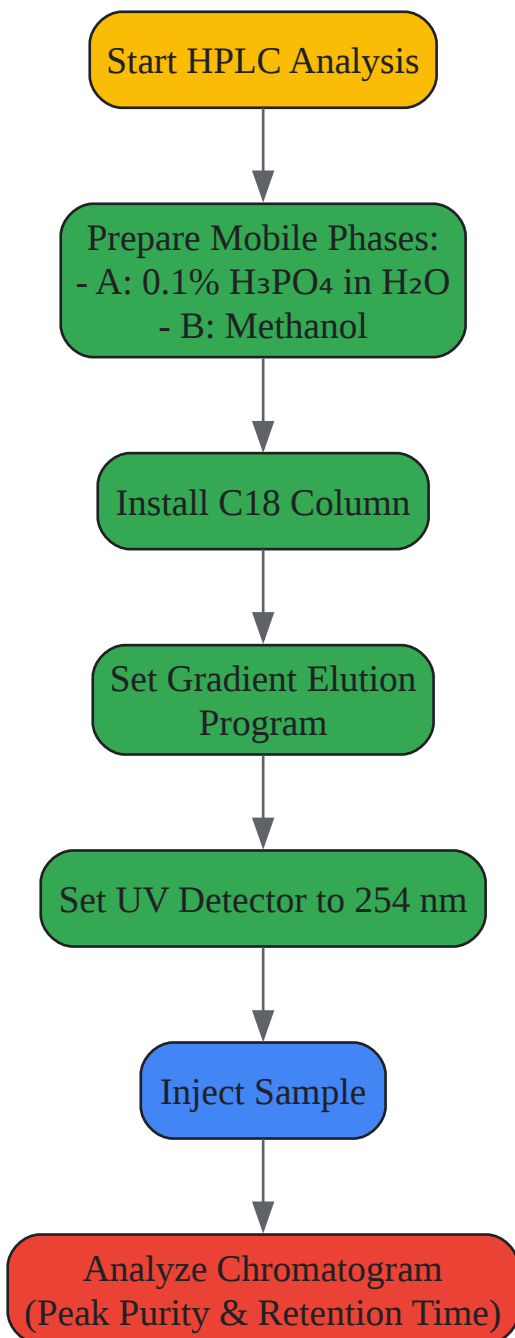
Start HPLC Analysis

Prepare Mobile Phases:
- A: 0.1% $H_3PO_4$ in $H_2O$
- B: Methanol

Install C18 Column

Set Gradient Elution Program

Set UV Detector to 254 nm

Inject Sample

Analyze Chromatogram
(Peak Purity & Retention Time)